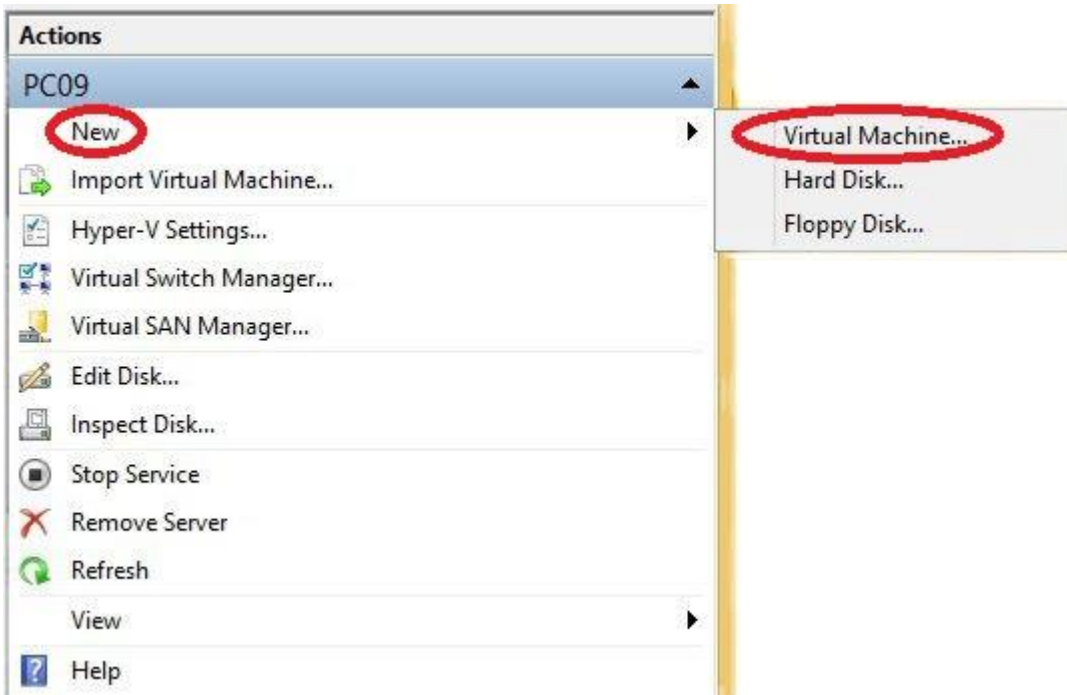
Actions

PC09

New

Import Virtual Machine...

Hyper-V Settings...

Virtual Switch Manager...

Virtual SAN Manager...

Edit Disk...

Inspect Disk...

Stop Service

Remove Server

Refresh

View

Help

Virtual Machine...

Hard Disk...

Floppy Disk...